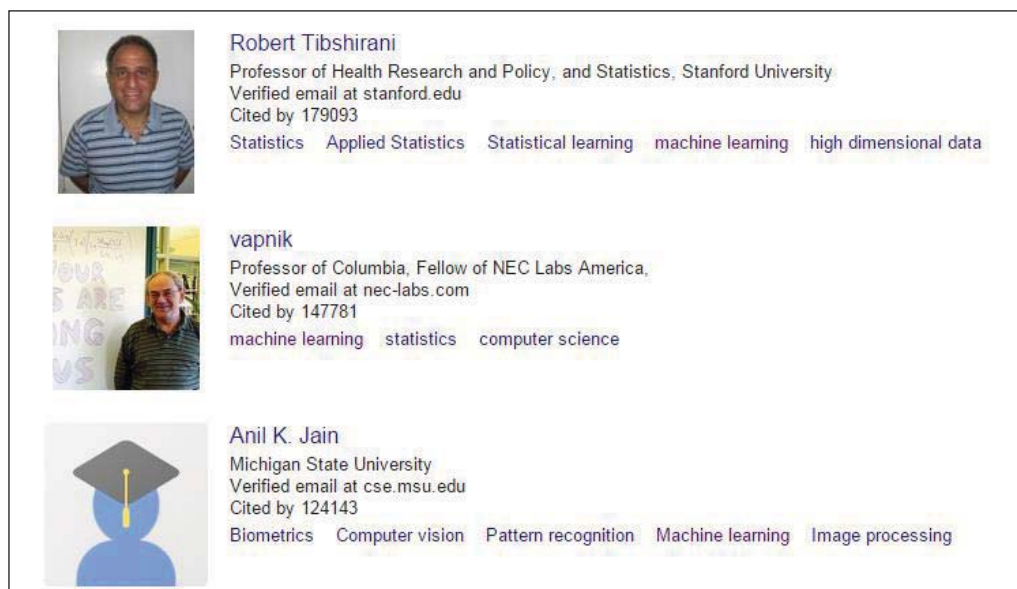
Robert Tibshirani
Professor of Health Research and Policy, and Statistics, Stanford University
Verified email at stanford.edu
Cited by 179093
Statistics   Applied Statistics   Statistical learning   machine learning   high dimensional data

vapnik
Professor of Columbia, Fellow of NEC Labs America,
Verified email at nec-labs.com
Cited by 147781
machine learning   statistics   computer science

Anil K. Jain
Michigan State University
Verified email at cse.msu.edu
Cited by 124143
Biometrics   Computer vision   Pattern recognition   Machine learning   Image processing